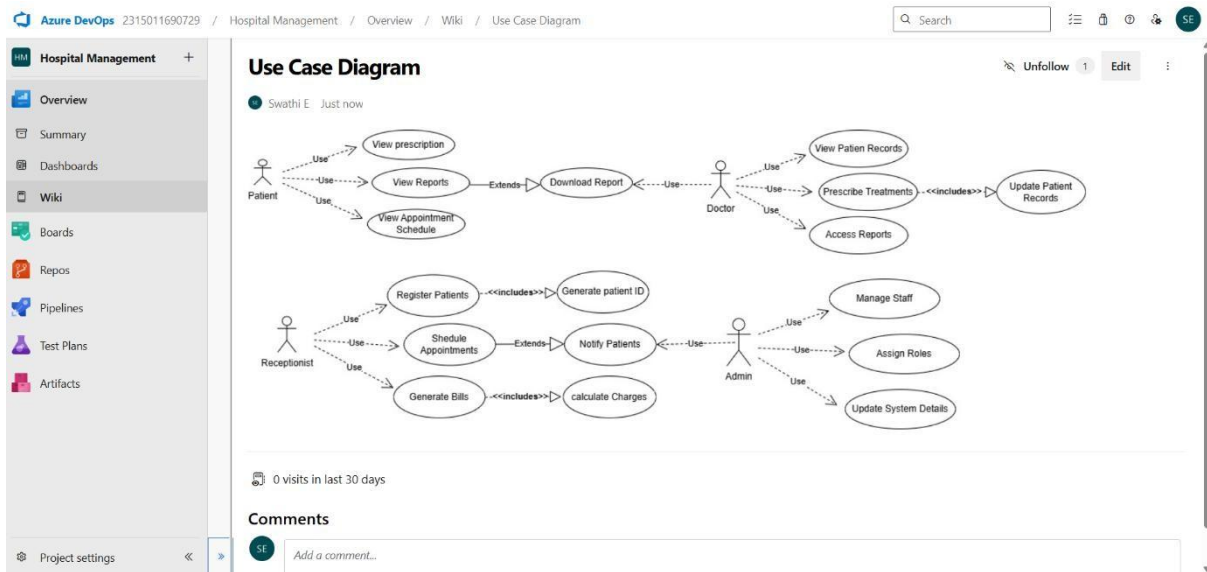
Azure DevOps 2315011690729 / Hospital Management / Overview / Wiki / Use Case Diagram

Search

SE

HM Hospital Management +

Overview

Summary

Dashboards

Wiki

Boards

Repos

Pipelines

Test Plans

Artifacts

Project settings «

»

Use Case Diagram

Unfollow 1 Edit

SE Swathi E Just now

Patient

Use View prescription

Use View Reports

Use View Appointment Schedule

Extends Download Report

Use

Doctor

Use View Patien Records

Use Prescribe Treatments

<<includes>> Update Patient Records

Use Access Reports

Receptionist

Use Register Patients

<<includes>> Generate patient ID

Use Shedule Appointments

Extends Notify Patients

Use Generate Bills

<<includes>> calculate Charges

Use

Admin

Use Manage Staff

Use Assign Roles

Use Update System Details

0 visits in last 30 days

Comments

SE Add a comment...